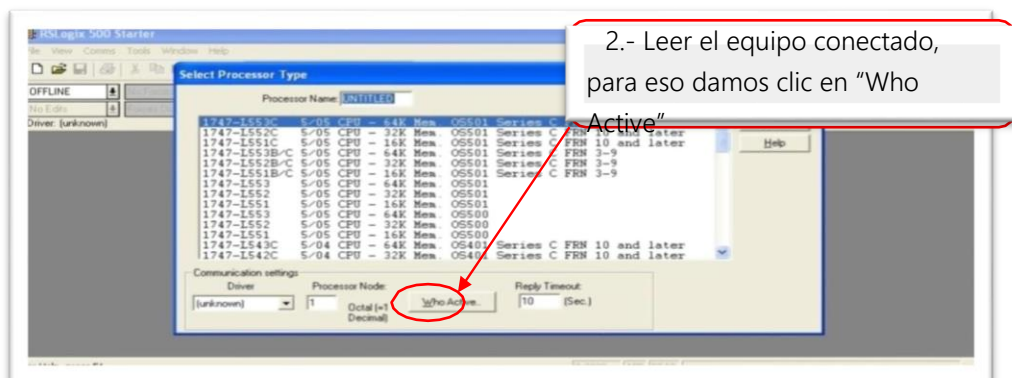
RSLogix 500 Starter
File View Comms Tools Window Help

OFFLINE
No Edits
Driver: (unknown)

2.- Leer el equipo conectado, para eso damos clic en “Who Active”

Select Processor Type

Processor Name: UNTITLED

1747-L553C 5/05 CPU - 64K Mem. OS501 Series C
1747-L552C 5/05 CPU - 32K Mem. OS501 Series C FRN 10 and later
1747-L551C 5/05 CPU - 16K Mem. OS501 Series C FRN 10 and later
1747-L553B/C 5/05 CPU - 64K Mem. OS501 Series C FRN 3-9
1747-L552B/C 5/05 CPU - 32K Mem. OS501 Series C FRN 3-9
1747-L551B/C 5/05 CPU - 16K Mem. OS501 Series C FRN 3-9
1747-L553 5/05 CPU - 64K Mem. OS501
1747-L552 5/05 CPU - 32K Mem. OS501
1747-L551 5/05 CPU - 16K Mem. OS501
1747-L553 5/05 CPU - 64K Mem. OS500
1747-L552 5/05 CPU - 32K Mem. OS500
1747-L551 5/05 CPU - 16K Mem. OS500
1747-L543C 5/04 CPU - 64K Mem. OS401 Series C FRN 10 and later
1747-L542C 5/04 CPU - 32K Mem. OS401 Series C FRN 10 and later

Help

Communication settings
Driver
(unknown)
Processor Node:
1
Octal (=1 Decimal)
Who Active...
Reply Timeout:
10 (Sec.)